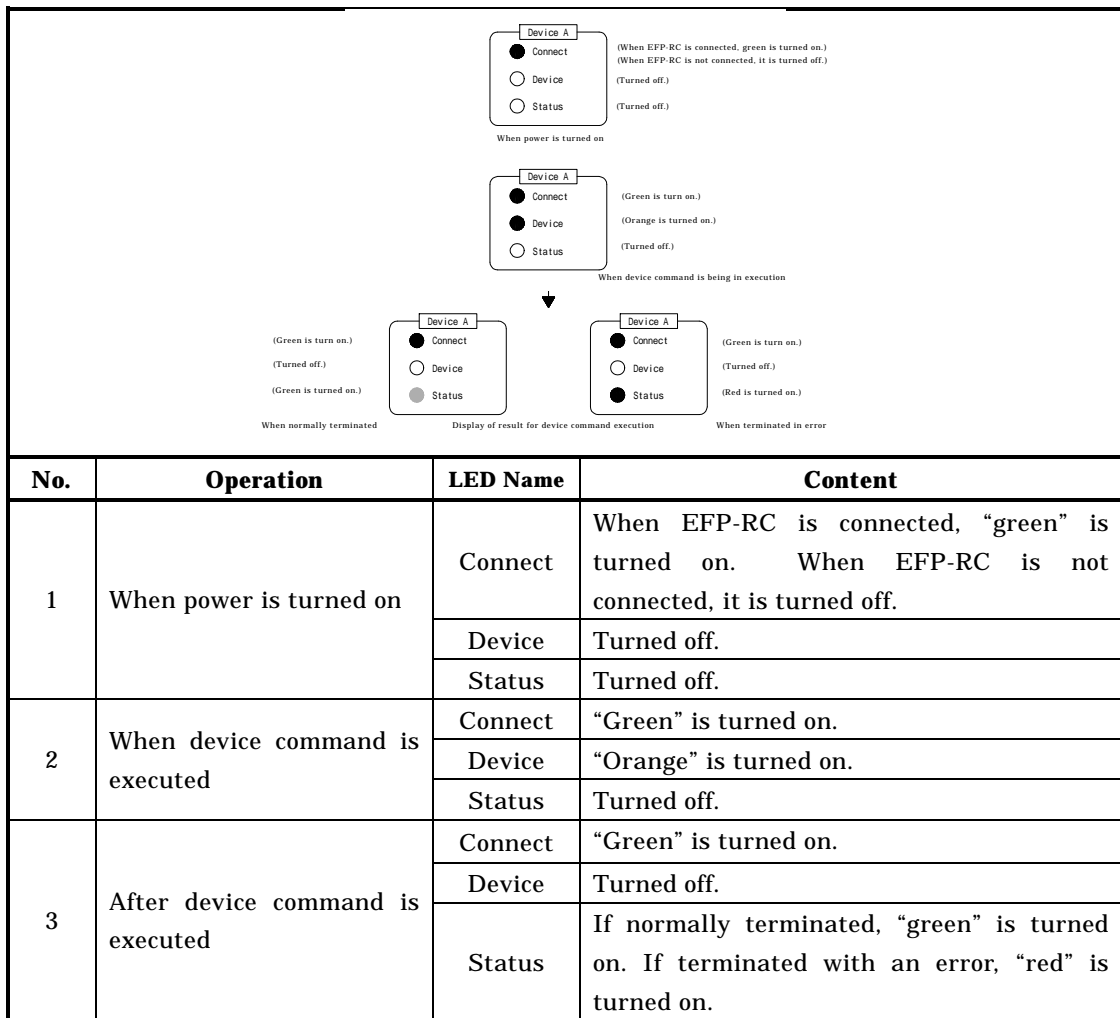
Device A
Connect (When EFP-RC is connected, green is turned on.) (When EFP-RC is not connected, it is turned off.)
Device (Turned off.)
Status (Turned off.)
When power is turned on

Device A
Connect (Green is turn on.)
Device (Orange is turned on.)
Status (Turned off.)
When device command is being in execution

(Green is turn on.)
(Turned off.)
(Green is turned on.)
Device A
Connect
Device
Status
When normally terminated

Display of result for device command execution

Device A
Connect (Green is turn on.)
Device (Turned off.)
Status (Red is turned on.)
When terminated in error

| No. | Operation | LED Name | Content |
|---|---|---|---|
| 1 | When power is turned on | Connect | When EFP-RC is connected, “green” is turned on. When EFP-RC is not connected, it is turned off. |
| | | Device | Turned off. |
| | | Status | Turned off. |
| 2 | When device command is executed | Connect | “Green” is turned on. |
| | | Device | “Orange” is turned on. |
| | | Status | Turned off. |
| 3 | After device command is executed | Connect | “Green” is turned on. |
| | | Device | Turned off. |
| | | Status | If normally terminated, “green” is turned on. If terminated with an error, “red” is turned on. |